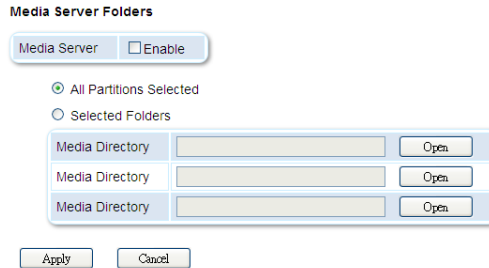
Media Server Folders

| Media Server | Enable |
|---|---|

All Partitions Selected

Selected Folders

| Media Directory | | Open |
|---|---|---|
| Media Directory | | Open |
| Media Directory | | Open |

Apply Cancel